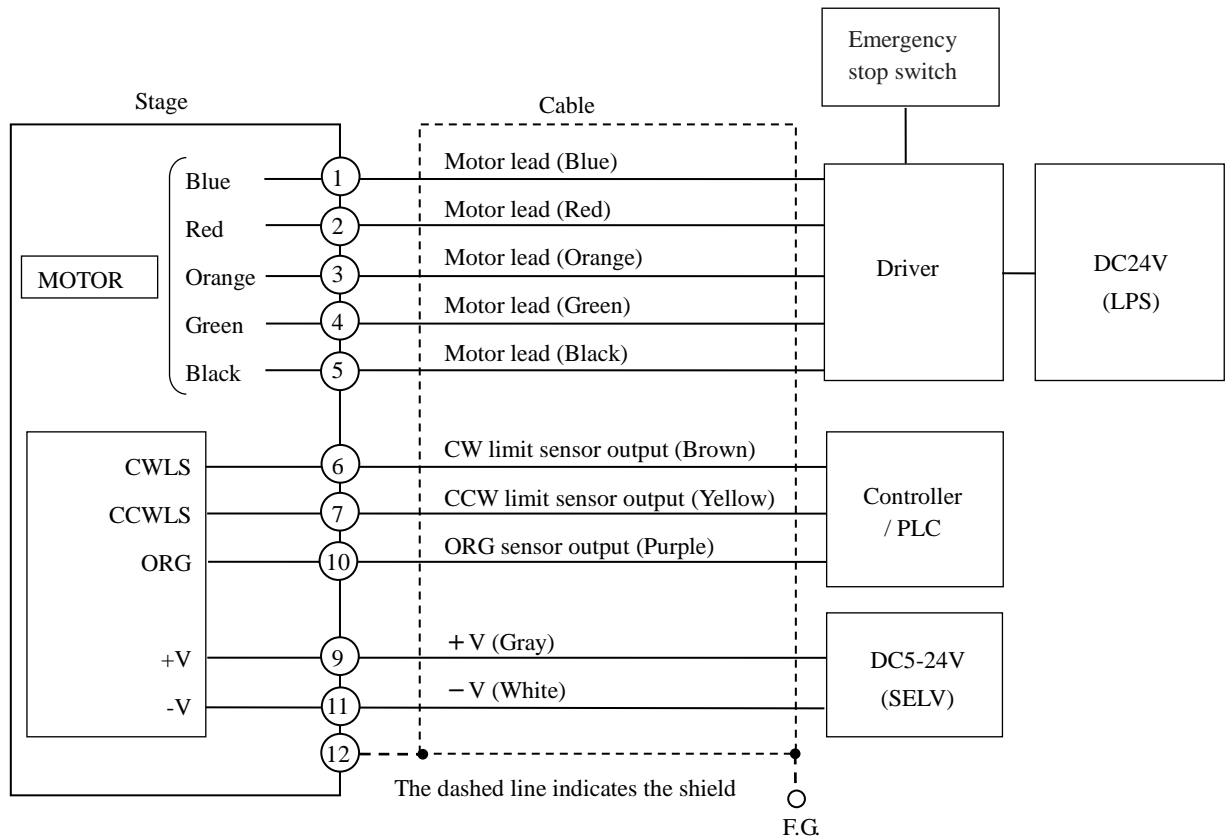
Stage

Cable

Emergency stop switch

MOTOR

Blue
Red
Orange
Green
Black

1
2
3
4
5

Motor lead (Blue)
Motor lead (Red)
Motor lead (Orange)
Motor lead (Green)
Motor lead (Black)

Driver

DC24V
(LPS)

CWLS
CCWLS
ORG

6
7
10

CW limit sensor output (Brown)
CCW limit sensor output (Yellow)
ORG sensor output (Purple)

Controller
/ PLC

+V
-V

9
11
12

＋V (Gray)
－V (White)

DC5-24V
(SELV)

The dashed line indicates the shield

F.G.